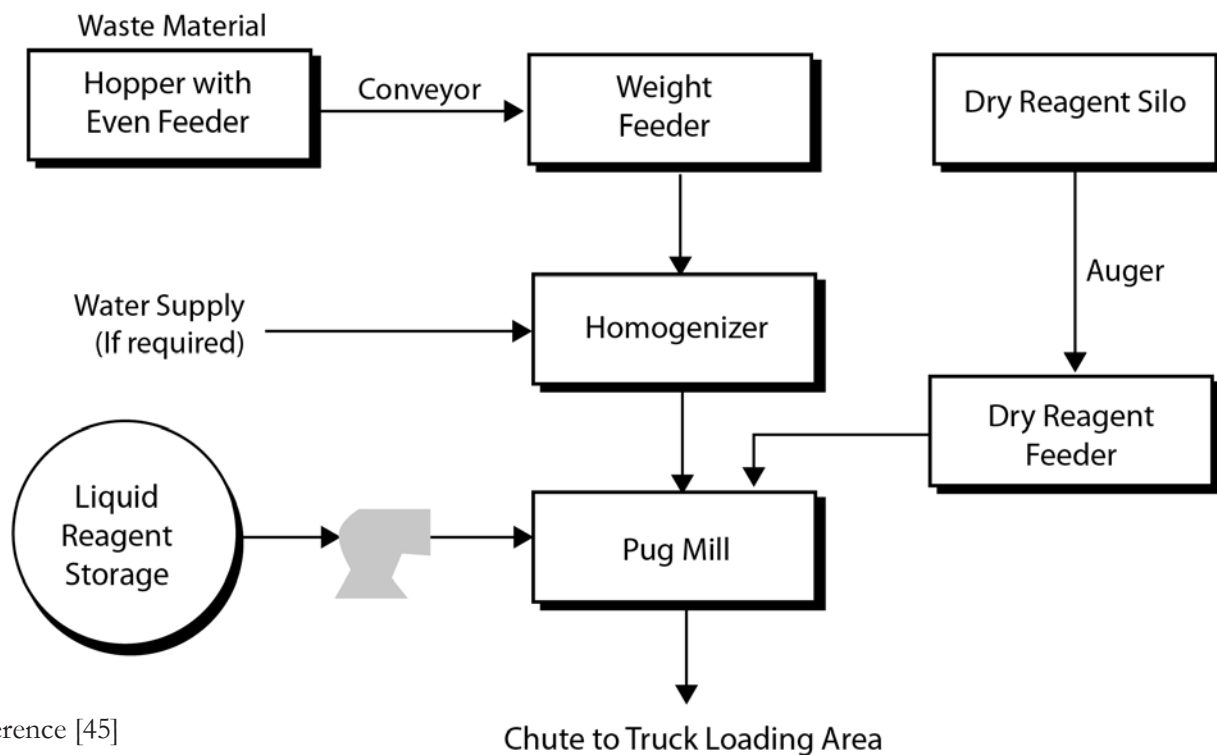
Waste Material

Hopper with Even Feeder

Conveyor

Weight Feeder

Dry Reagent Silo

Auger

Water Supply (If required)

Homogenizer

Dry Reagent Feeder

Liquid Reagent Storage

Pug Mill

erence [45]

Chute to Truck Loading Area